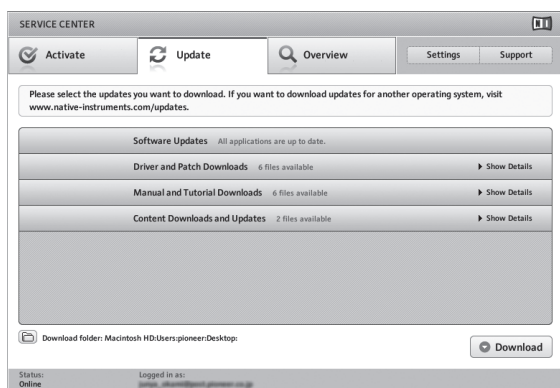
SERVICE CENTER

Activate

Update

Overview

Settings

Support

Please select the updates you want to download. If you want to download updates for another operating system, visit www.native-instruments.com/updates.

Software Updates All applications are up to date.

Driver and Patch Downloads 6 files available

Show Details

Manual and Tutorial Downloads 6 files available

Show Details

Content Downloads and Updates 2 files available

Show Details

Download folder: Macintosh HD:Users:pioneer:Desktop:

Download

Status:
Online

Logged in as:
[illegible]